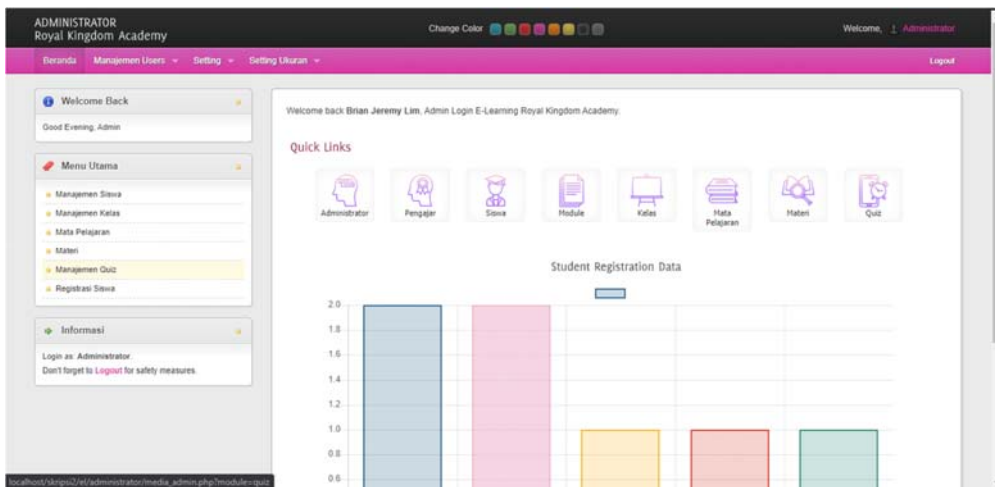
ADMINISTRATOR
Royal Kingdom Academy

Change Color

Welcome, Administrator

Beranda Manajemen Users Setting Setting Ukuran

Logout

Welcome Back

Good Evening, Admin

Menu Utama

Manajemen Siswa
Manajemen Kelas
Mata Pelajaran
Materi
Manajemen Quiz
Registrasi Siswa

Informasi

Login as: Administrator.
Don't forget to Logout for safety measures.

Welcome back Brian Jeremy Lim, Admin Login E-Learning Royal Kingdom Academy.

Quick Links

Administrator Pengajar Siswa Module Kelas Mata Pelajaran Materi Quiz

Student Registration Data

2.0
1.8
1.6
1.4
1.2
1.0
0.8
0.6

localhost/skripsi2/el/administrator/media_admin.php?module=quiz